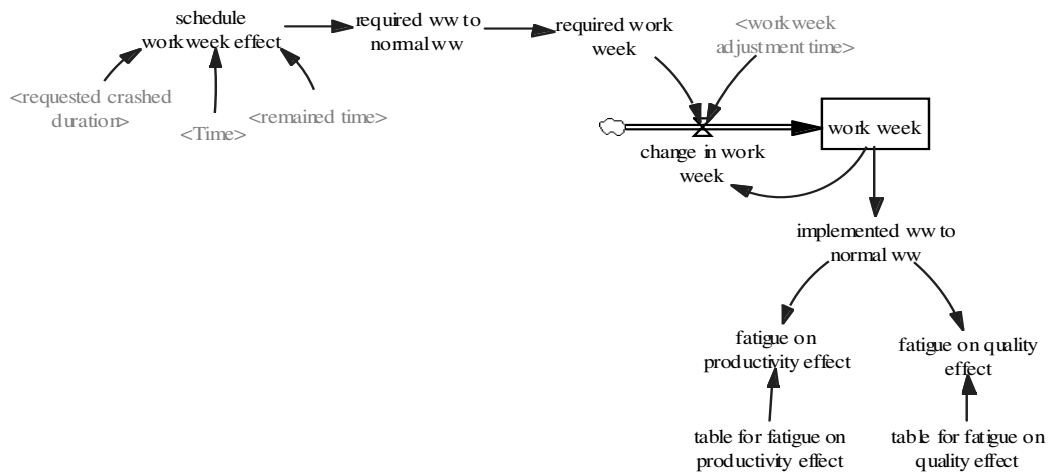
schedule workweek effect

required ww to normal ww

required work week

<workweek adjustment time>

<requested crashed duration>

<Time>

<remained time>

work week

change in work week

implemented ww to normal ww

fatigue on productivity effect

fatigue on quality effect

table for fatigue on productivity effect

table for fatigue on quality effect